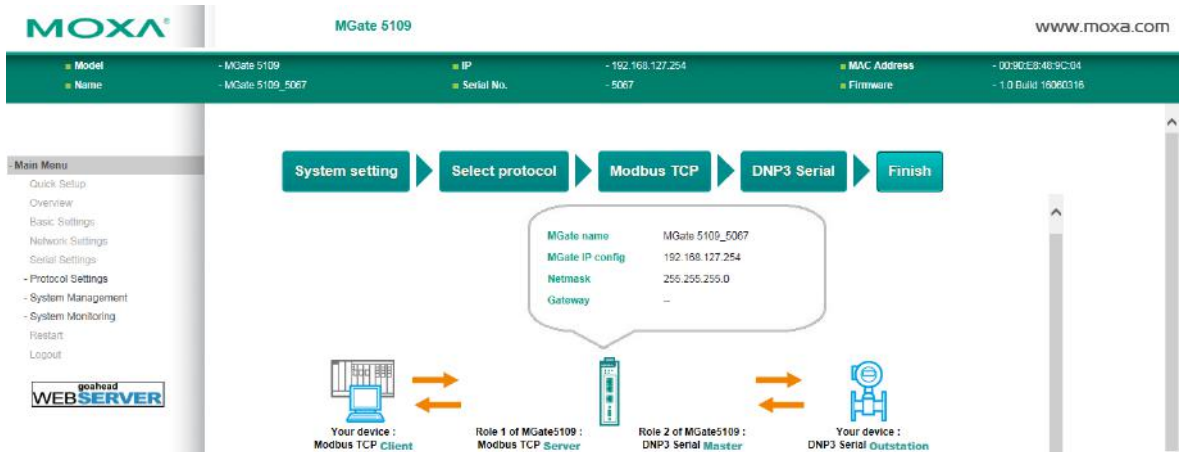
MOXA®

MGate 5109

www.moxa.com

| Model | - MGate 5109 | IP | - 192.168.127.254 | MAC Address | - 00:90:E8:48:9C:04 |
|---|---|---|---|---|---|
| Name | - MGate 5109_5067 | Serial No. | - 5067 | Firmware | - 1.0 Build 16060316 |

- Main Menu
Quick Setup
Overview
Basic Settings
Network Settings
Serial Settings
- Protocol Settings
- System Management
- System Monitoring
Restart
Logout

goahead WEBSERVER

System setting

Select protocol

Modbus TCP

DNP3 Serial

Finish

MGate name MGate 5109_5067
MGate IP config 192.168.127.254
Netmask 255.255.255.0
Gateway --

Your device : Modbus TCP Client

Role 1 of MGate5109 : Modbus TCP Server

Role 2 of MGate5109 : DNP3 Serial Master

Your device : DNP3 Serial Outstation